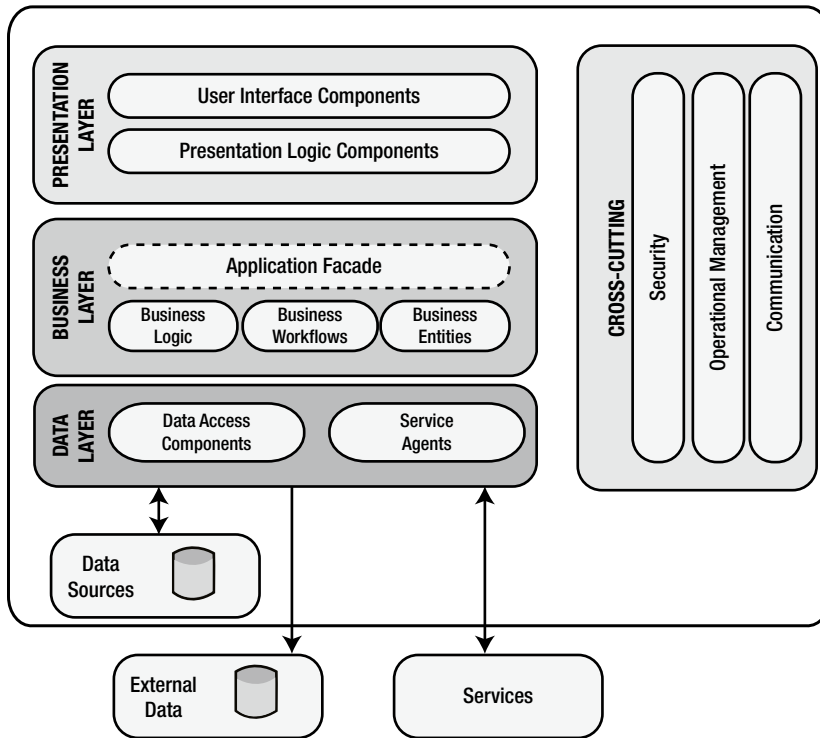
PRESENTATION LAYER

User Interface Components

Presentation Logic Components

BUSINESS LAYER

Application Facade

Business Logic

Business Workflows

Business Entities

DATA LAYER

Data Access Components

Service Agents

CROSS-CUTTING

Security

Operational Management

Communication

Data Sources

External Data

Services